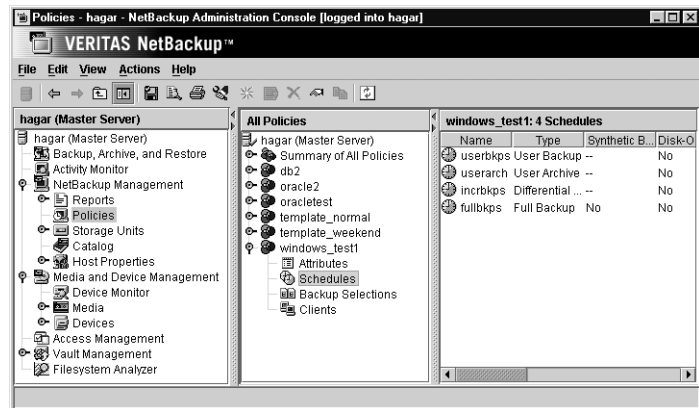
Policies - hagar - NetBackup Administration Console [logged into hagar]

VERITAS NetBackup™

File Edit View Actions Help

hagar (Master Server)
hagar (Master Server)
Backup, Archive, and Restore
Activity Monitor
NetBackup Management
Reports
Policies
Storage Units
Catalog
Host Properties
Media and Device Management
Device Monitor
Media
Devices
Access Management
Vault Management
Filesystem Analyzer

All Policies
hagar (Master Server)
Summary of All Policies
db2
oracle2
oracletest
template_normal
template_weekend
windows_test1
Attributes
Schedules
Backup Selections
Clients

windows_test1: 4 Schedules

| Name | Type | Synthetic B... | Disk-O |
|---|---|---|---|
| userbkps | User Backup | -- | No |
| userarch | User Archive | -- | No |
| incrbkps | Differential ... | -- | No |
| fullbkps | Full Backup | No | No |